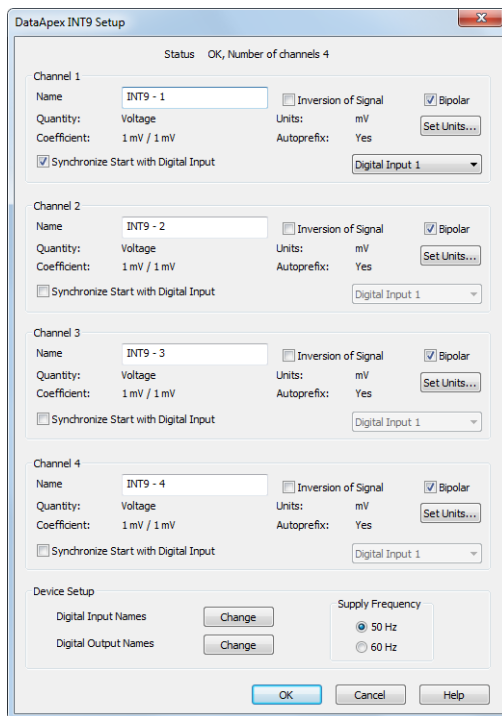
DataApex INT9 Setup

Status OK, Number of channels 4

Channel 1

Name INT9 - 1

Inversion of Signal

Bipolar

Quantity: Voltage

Units: mV

Coefficient: 1 mV / 1 mV

Autoprefix: Yes

Set Units...

Synchronize Start with Digital Input

Digital Input 1

Channel 2

Name INT9 - 2

Inversion of Signal

Bipolar

Quantity: Voltage

Units: mV

Coefficient: 1 mV / 1 mV

Autoprefix: Yes

Set Units...

Synchronize Start with Digital Input

Digital Input 1

Channel 3

Name INT9 - 3

Inversion of Signal

Bipolar

Quantity: Voltage

Units: mV

Coefficient: 1 mV / 1 mV

Autoprefix: Yes

Set Units...

Synchronize Start with Digital Input

Digital Input 1

Channel 4

Name INT9 - 4

Inversion of Signal

Bipolar

Quantity: Voltage

Units: mV

Coefficient: 1 mV / 1 mV

Autoprefix: Yes

Set Units...

Synchronize Start with Digital Input

Digital Input 1

Device Setup

Digital Input Names Change

Digital Output Names Change

Supply Frequency

50 Hz

60 Hz

OK Cancel Help